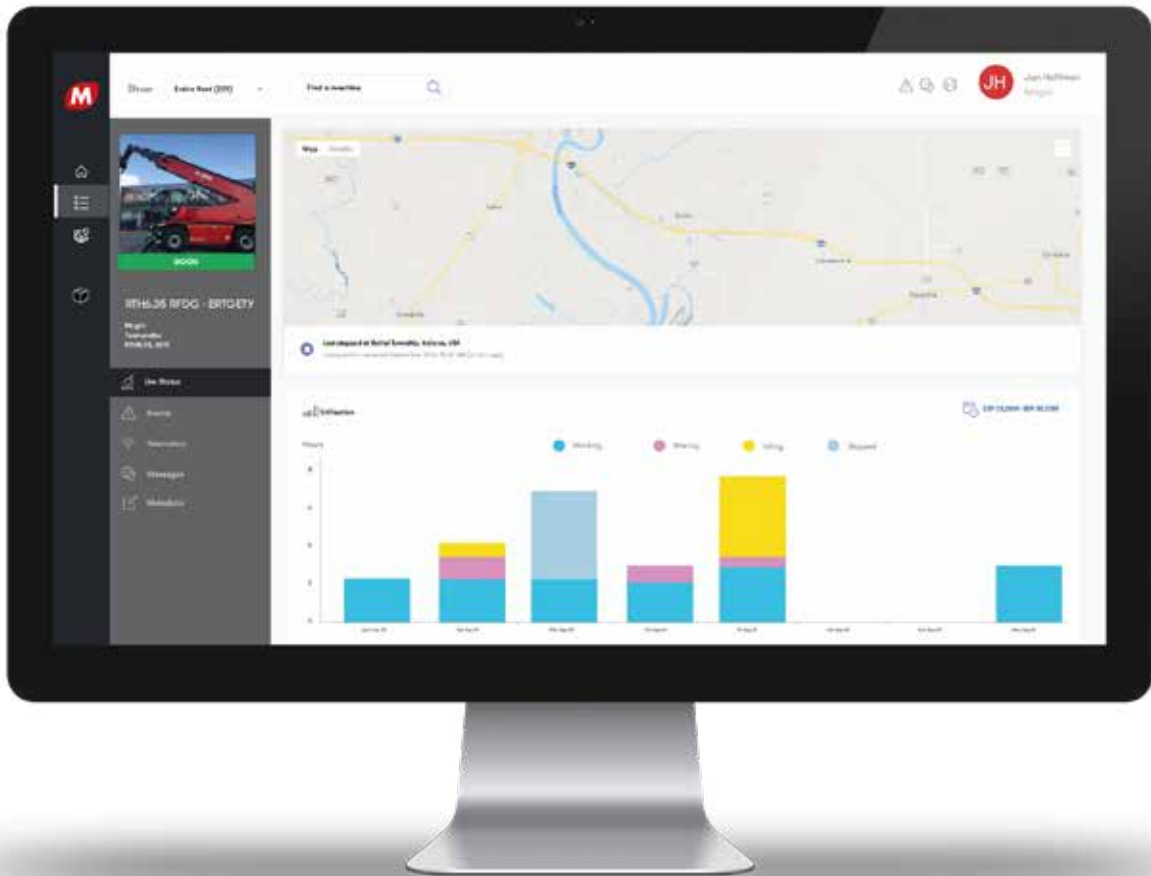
M

Show Entire fleet (331)

Find a machine

JH

Jan Hoffman
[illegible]

Map Satellite

BOOM

RTH6.35 RFDG - ERTG ETY

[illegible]
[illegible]
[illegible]

Live Status

Events

Telematics

Messages

Metadata

Last stopped at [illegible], Indiana, USA

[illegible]

Utilisation

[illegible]

Hours

Working

Moving

Idling

Stopped

8

6

4

2

0